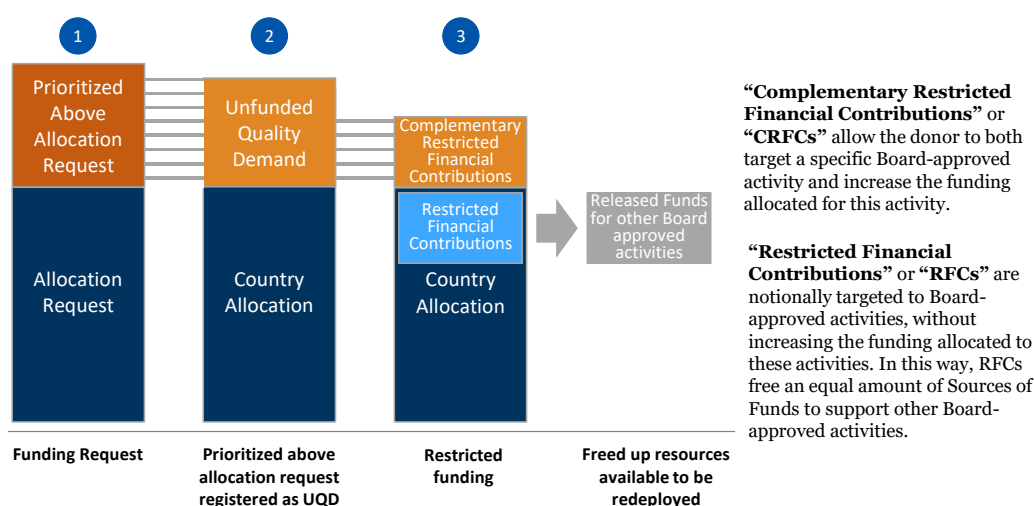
1

2

3

Prioritized Above Allocation Request

Allocation Request

Unfunded Quality Demand

Country Allocation

Complementary Restricted Financial Contributions

Restricted Financial Contributions

Country Allocation

Released Funds for other Board approved activities

Funding Request

Prioritized above allocation request registered as UQD

Restricted funding

Freed up resources available to be redeployed

**"Complementary Restricted Financial Contributions"** or **"CRFCs"** allow the donor to both target a specific Board-approved activity and increase the funding allocated for this activity.

**"Restricted Financial Contributions"** or **"RFCs"** are notionally targeted to Board-approved activities, without increasing the funding allocated to these activities. In this way, RFCs free an equal amount of Sources of Funds to support other Board-approved activities.